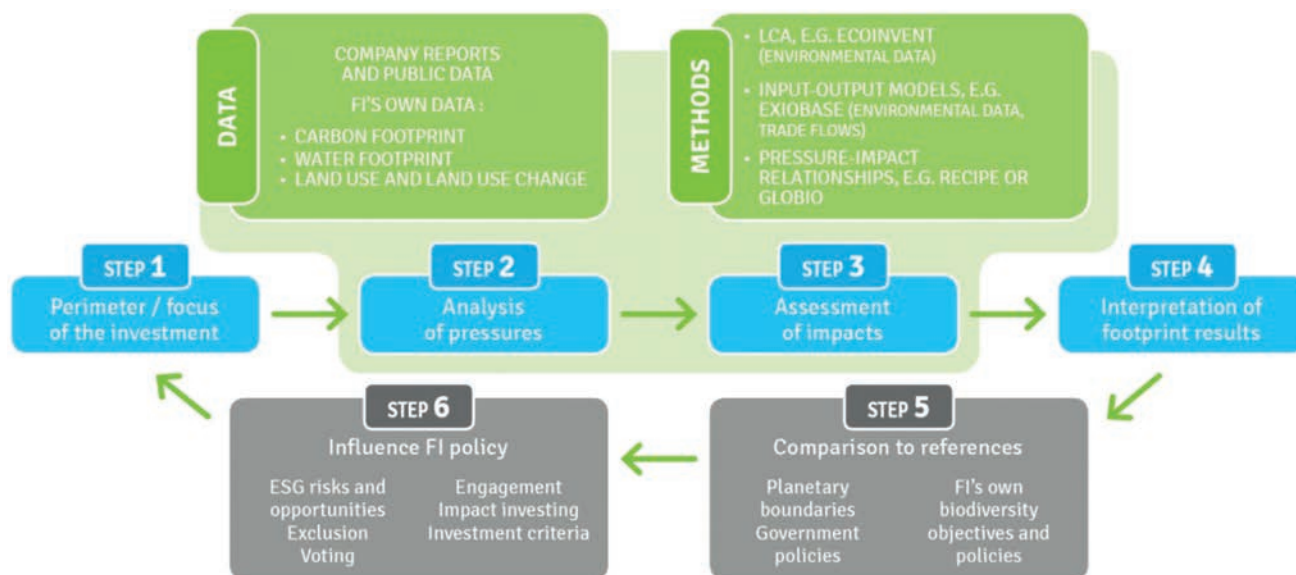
DATA

COMPANY REPORTS AND PUBLIC DATA

FI'S OWN DATA :

- CARBON FOOTPRINT
- WATER FOOTPRINT
- LAND USE AND LAND USE CHANGE

METHODS

- LCA, E.G. ECOINVENT (ENVIRONMENTAL DATA)
- INPUT-OUTPUT MODELS, E.G. EXIOBASE (ENVIRONMENTAL DATA, TRADE FLOWS)
- PRESSURE-IMPACT RELATIONSHIPS, E.G. RECIPE OR GLOBIO

STEP 1
Perimeter / focus of the investment

STEP 2
Analysis of pressures

STEP 3
Assessment of impacts

STEP 4
Interpretation of footprint results

STEP 6
Influence FI policy

ESG risks and opportunities
Exclusion
Voting

Engagement
Impact investing
Investment criteria

STEP 5
Comparison to references

Planetary boundaries
Government policies

FI's own biodiversity objectives and policies